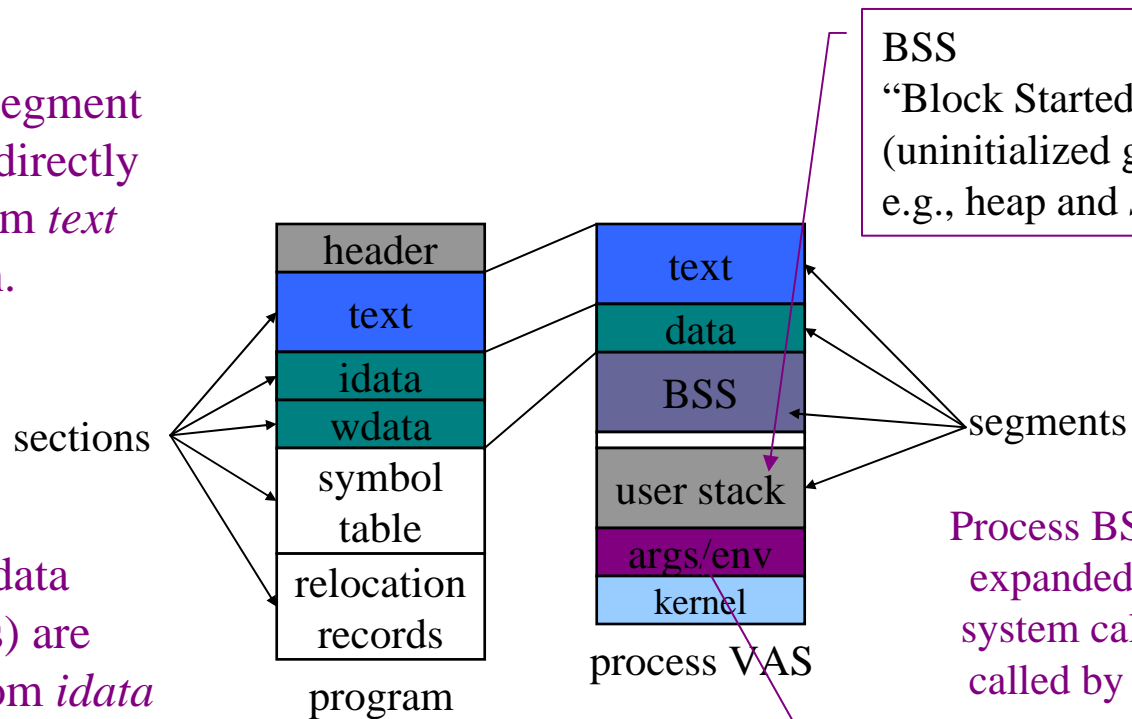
egment
directly
m *text*
.

sections

data
) are
om *idata*

header
text
idata
wdata
symbol table
relocation records
program

text
data
BSS
user stack
args/env
kernel
process VAS

BSS
"Block Started
(uninitialized g
e.g., heap and

segments

Process BS
expanded
system ca
called by